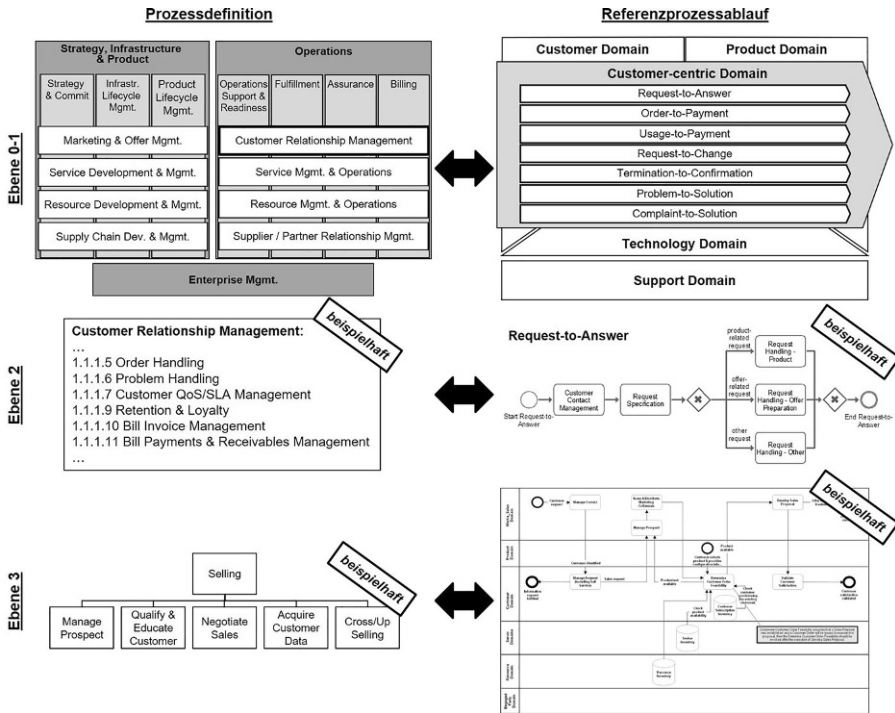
Prozessdefinition

Referenzprozessablauf

Ebene 0-1

Strategy, Infrastructure & Product

Strategy & Commit

Infrastr. Lifecycle Mgmt.

Product Lifecycle Mgmt.

Marketing & Offer Mgmt.

Service Development & Mgmt.

Resource Development & Mgmt.

Supply Chain Dev. & Mgmt.

Operations

Operations Support & Readiness

Fulfillment

Assurance

Billing

Customer Relationship Management

Service Mgmt. & Operations

Resource Mgmt. & Operations

Supplier / Partner Relationship Mgmt.

Enterprise Mgmt.

Customer Domain

Product Domain

Customer-centric Domain

Request-to-Answer

Order-to-Payment

Usage-to-Payment

Request-to-Change

Termination-to-Confirmation

Problem-to-Solution

Complaint-to-Solution

Technology Domain

Support Domain

Ebene 2

Customer Relationship Management:
...
1.1.1.5 Order Handling
1.1.1.6 Problem Handling
1.1.1.7 Customer QoS/SLA Management
1.1.1.9 Retention & Loyalty
1.1.1.10 Bill Invoice Management
1.1.1.11 Bill Payments & Receivables Management
...

beispielhaft

Request-to-Answer

beispielhaft

Start Request-to-Answer

Customer Contact Management

Request Specification

product-related request

Request Handling - Product

offer-related request

Request Handling - Offer Preparation

other request

Request Handling - Other

End Request-to-Answer

Ebene 3

Selling

Manage Prospect

Qualify & Educate Customer

Negotiate Sales

Acquire Customer Data

Cross/Up Selling

beispielhaft

beispielhaft

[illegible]